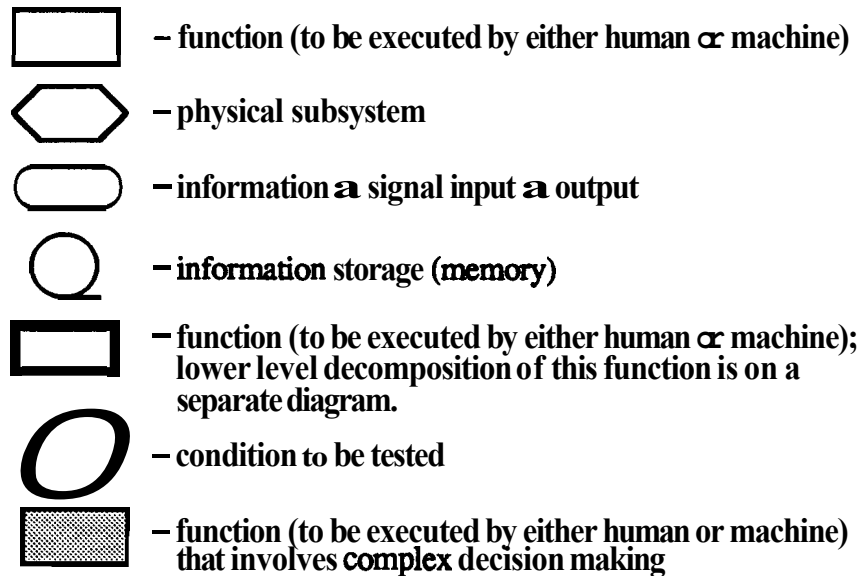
– function (to be executed by either human or machine)

– physical subsystem

– information a signal input a output

– information storage (memory)

– function (to be executed by either human or machine); lower level decomposition of this function is on a separate diagram.

– condition to be tested

– function (to be executed by either human or machine) that involves complex decision making